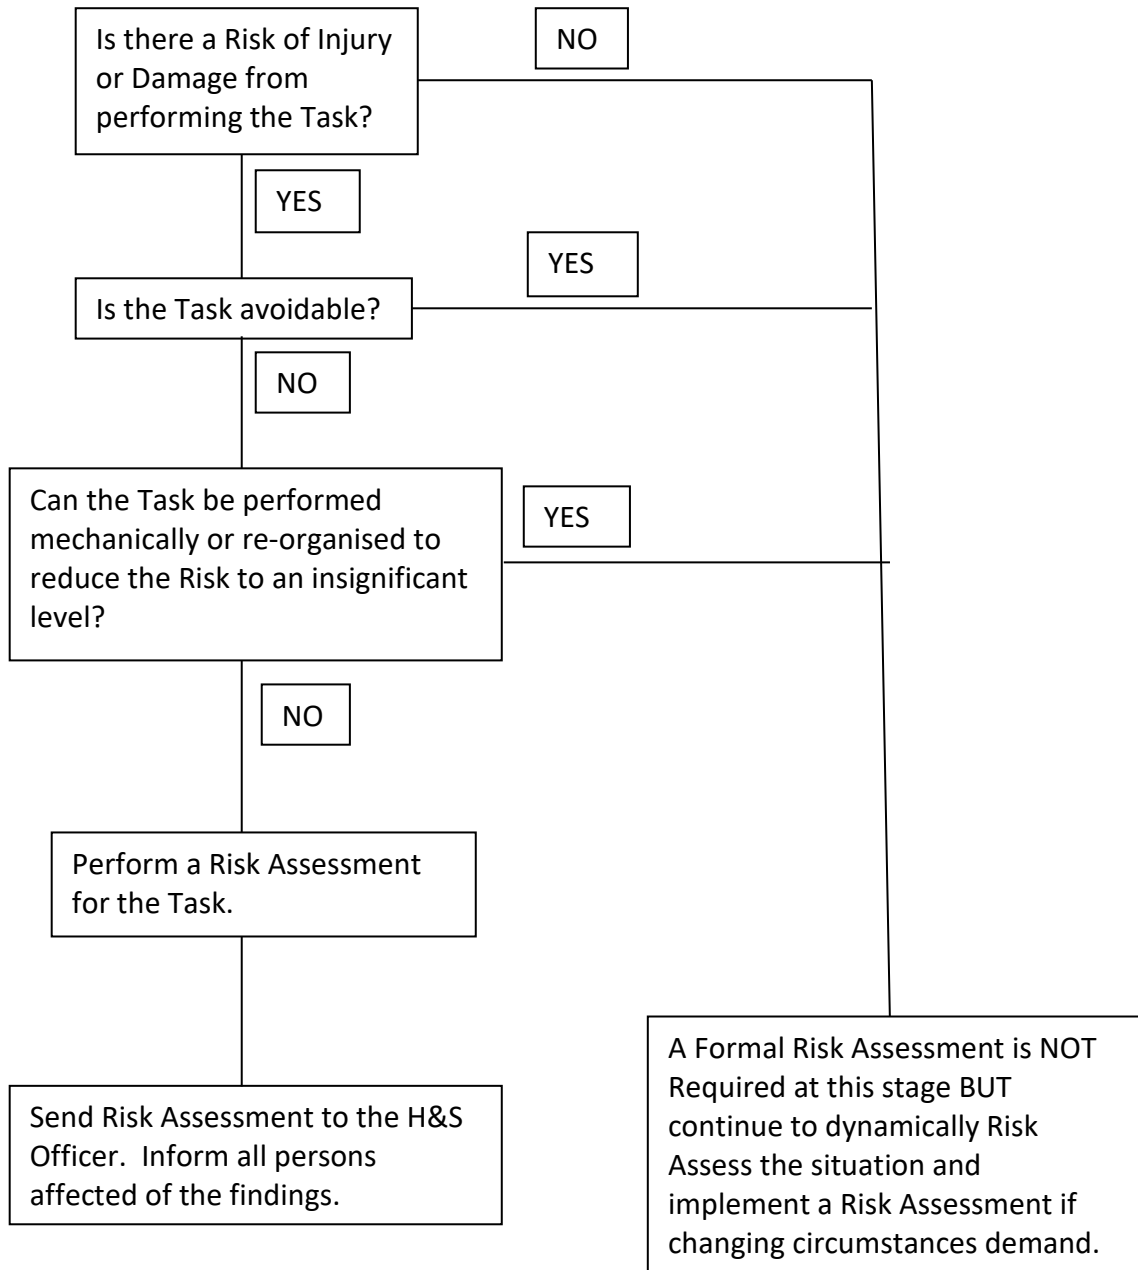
Is there a Risk of Injury or Damage from performing the Task?

NO

YES

YES

Is the Task avoidable?

NO

Can the Task be performed mechanically or re-organised to reduce the Risk to an insignificant level?

YES

NO

Perform a Risk Assessment for the Task.

Send Risk Assessment to the H&S Officer. Inform all persons affected of the findings.

A Formal Risk Assessment is NOT Required at this stage BUT continue to dynamically Risk Assess the situation and implement a Risk Assessment if changing circumstances demand.